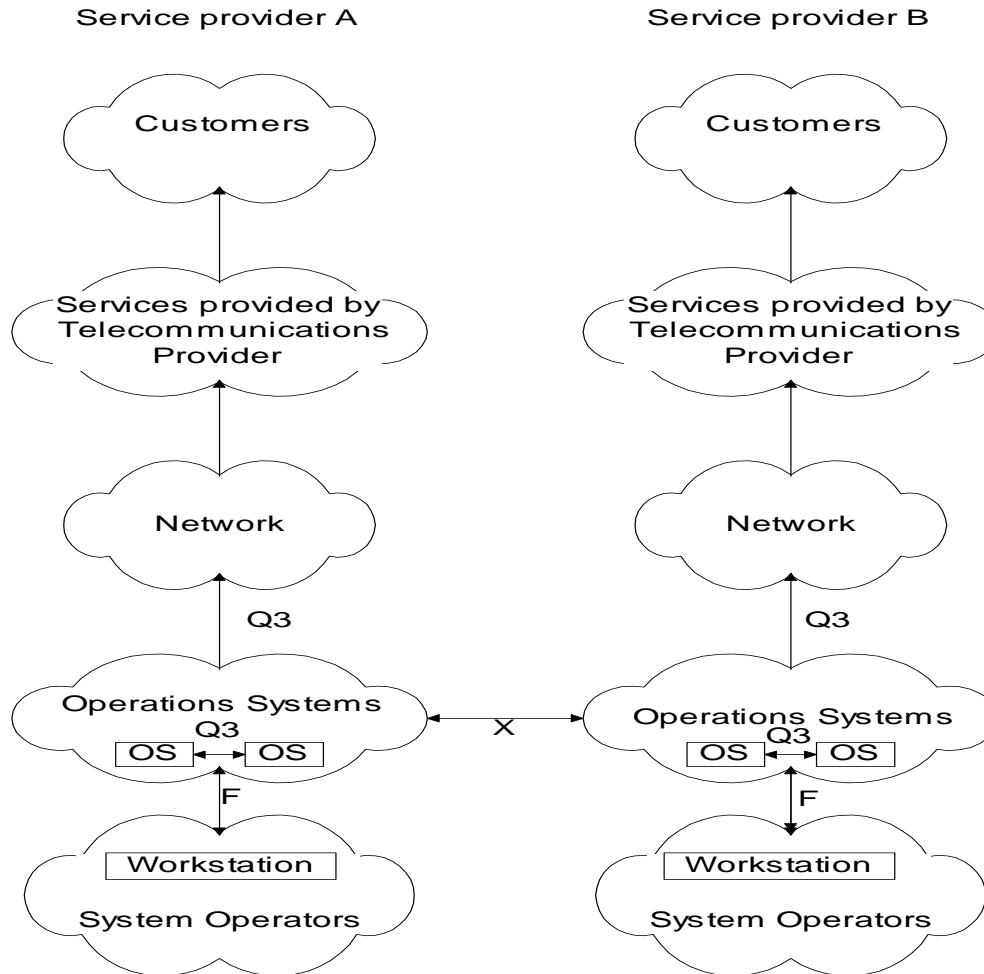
Service provider A

Service provider B

Customers

Customers

Services provided by Telecommunications Provider

Services provided by Telecommunications Provider

Network

Network

Q3

Q3

Operations Systems
Q3
OS
OS

X

Operations Systems
Q3
OS
OS

F

F

Workstation
System Operators

Workstation
System Operators